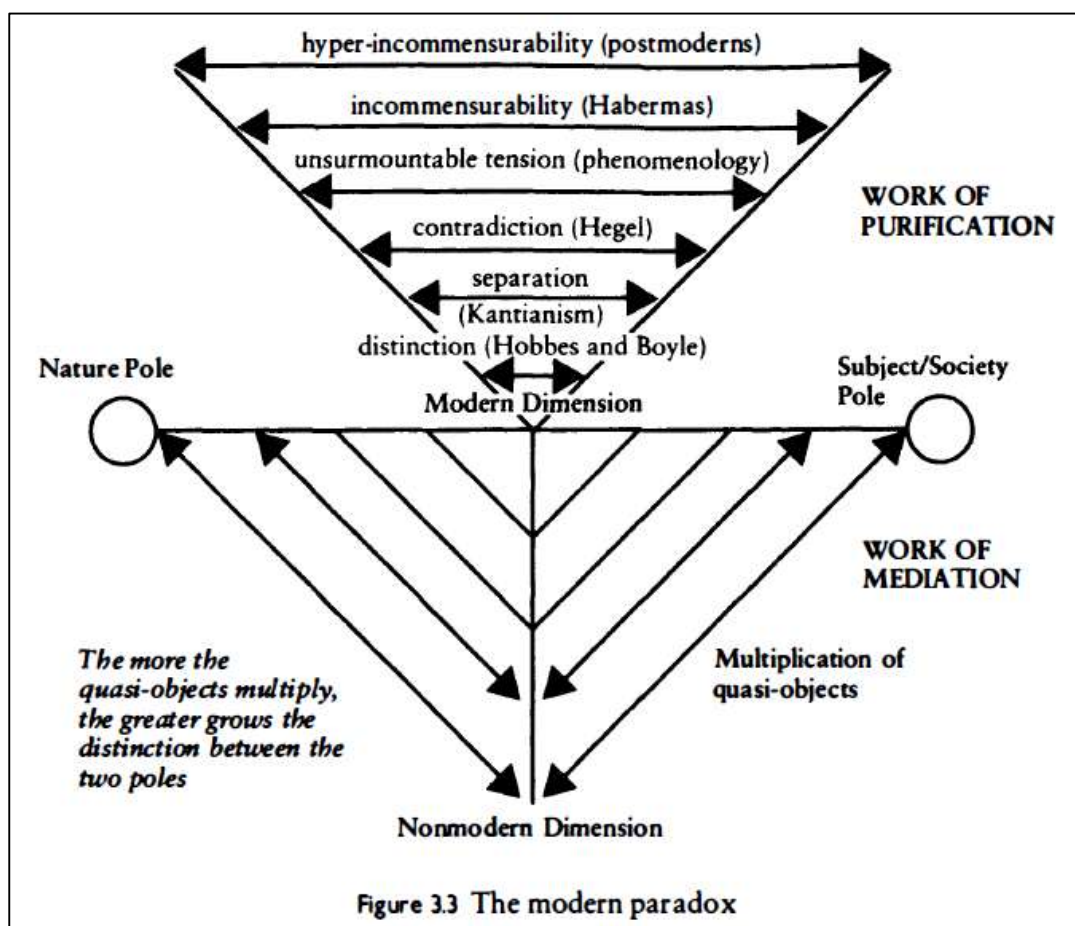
hyper-incommensurability (postmoderns)

incommensurability (Habermas)

unsurmountable tension (phenomenology)

WORK OF PURIFICATION

contradiction (Hegel)

separation (Kantianism)

distinction (Hobbes and Boyle)

Nature Pole

Modern Dimension

Subject/Society Pole

WORK OF MEDIATION

The more the quasi-objects multiply, the greater grows the distinction between the two poles

Multiplication of quasi-objects

Nonmodern Dimension

Figure 3.3 The modern paradox